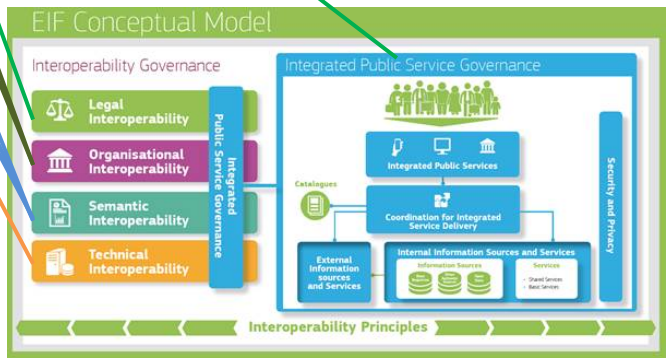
EIF Conceptual Model

Interoperability Governance

Legal Interoperability

Organisational Interoperability

Semantic Interoperability

Technical Interoperability

Integrated Public Service Governance

Integrated Public Service Governance

Integrated Public Services

Catalogues

Coordination for Integrated Service Delivery

External Information sources and Services

Internal Information Sources and Services

Information Sources

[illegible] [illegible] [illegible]

Services

- Shared Services
- Basic Services

Security and Privacy

Interoperability Principles